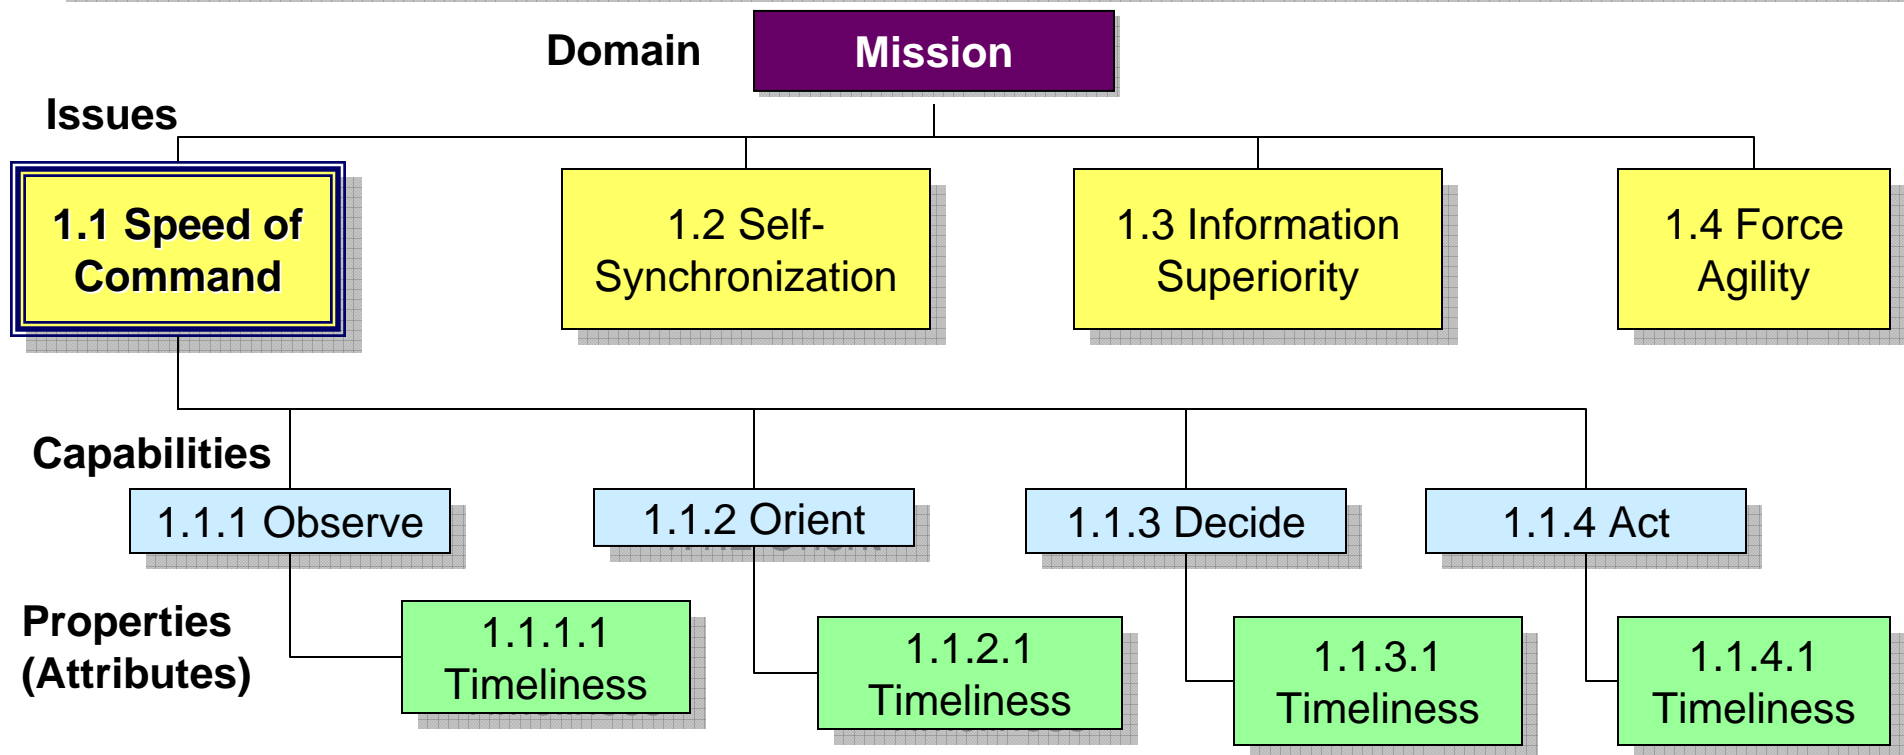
Domain

Mission

Issues

1.1 Speed of Command

1.2 Self-Synchronization

1.3 Information Superiority

1.4 Force Agility

Capabilities

1.1.1 Observe

1.1.2 Orient

1.1.3 Decide

1.1.4 Act

Properties (Attributes)

1.1.1.1 Timeliness

1.1.2.1 Timeliness

1.1.3.1 Timeliness

1.1.4.1 Timeliness